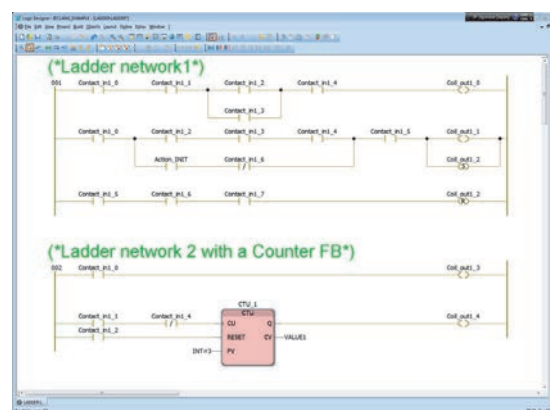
(*Ladder network1*)

001 Contact_in1_0 Contact_in1_1 Contact_in1_2 Contact_in1_4 Coil_out1_0

Contact_in1_3

Contact_in1_0 Contact_in1_2 Contact_in1_3 Contact_in1_4 Contact_in1_5 Coil_out1_1

Action_INIT Contact_in1_6 Coil_out1_2

Contact_in1_5 Contact_in1_6 Contact_in1_7 Coil_out1_2

(*Ladder network 2 with a Counter FB*)

002 Contact_in1_0 Coil_out1_3

CTU_1
CTU

Contact_in1_1 Contact_in1_4 CU Q Coil_out1_4

Contact_in1_2 RESET CV VALUE1

INT#3 PV